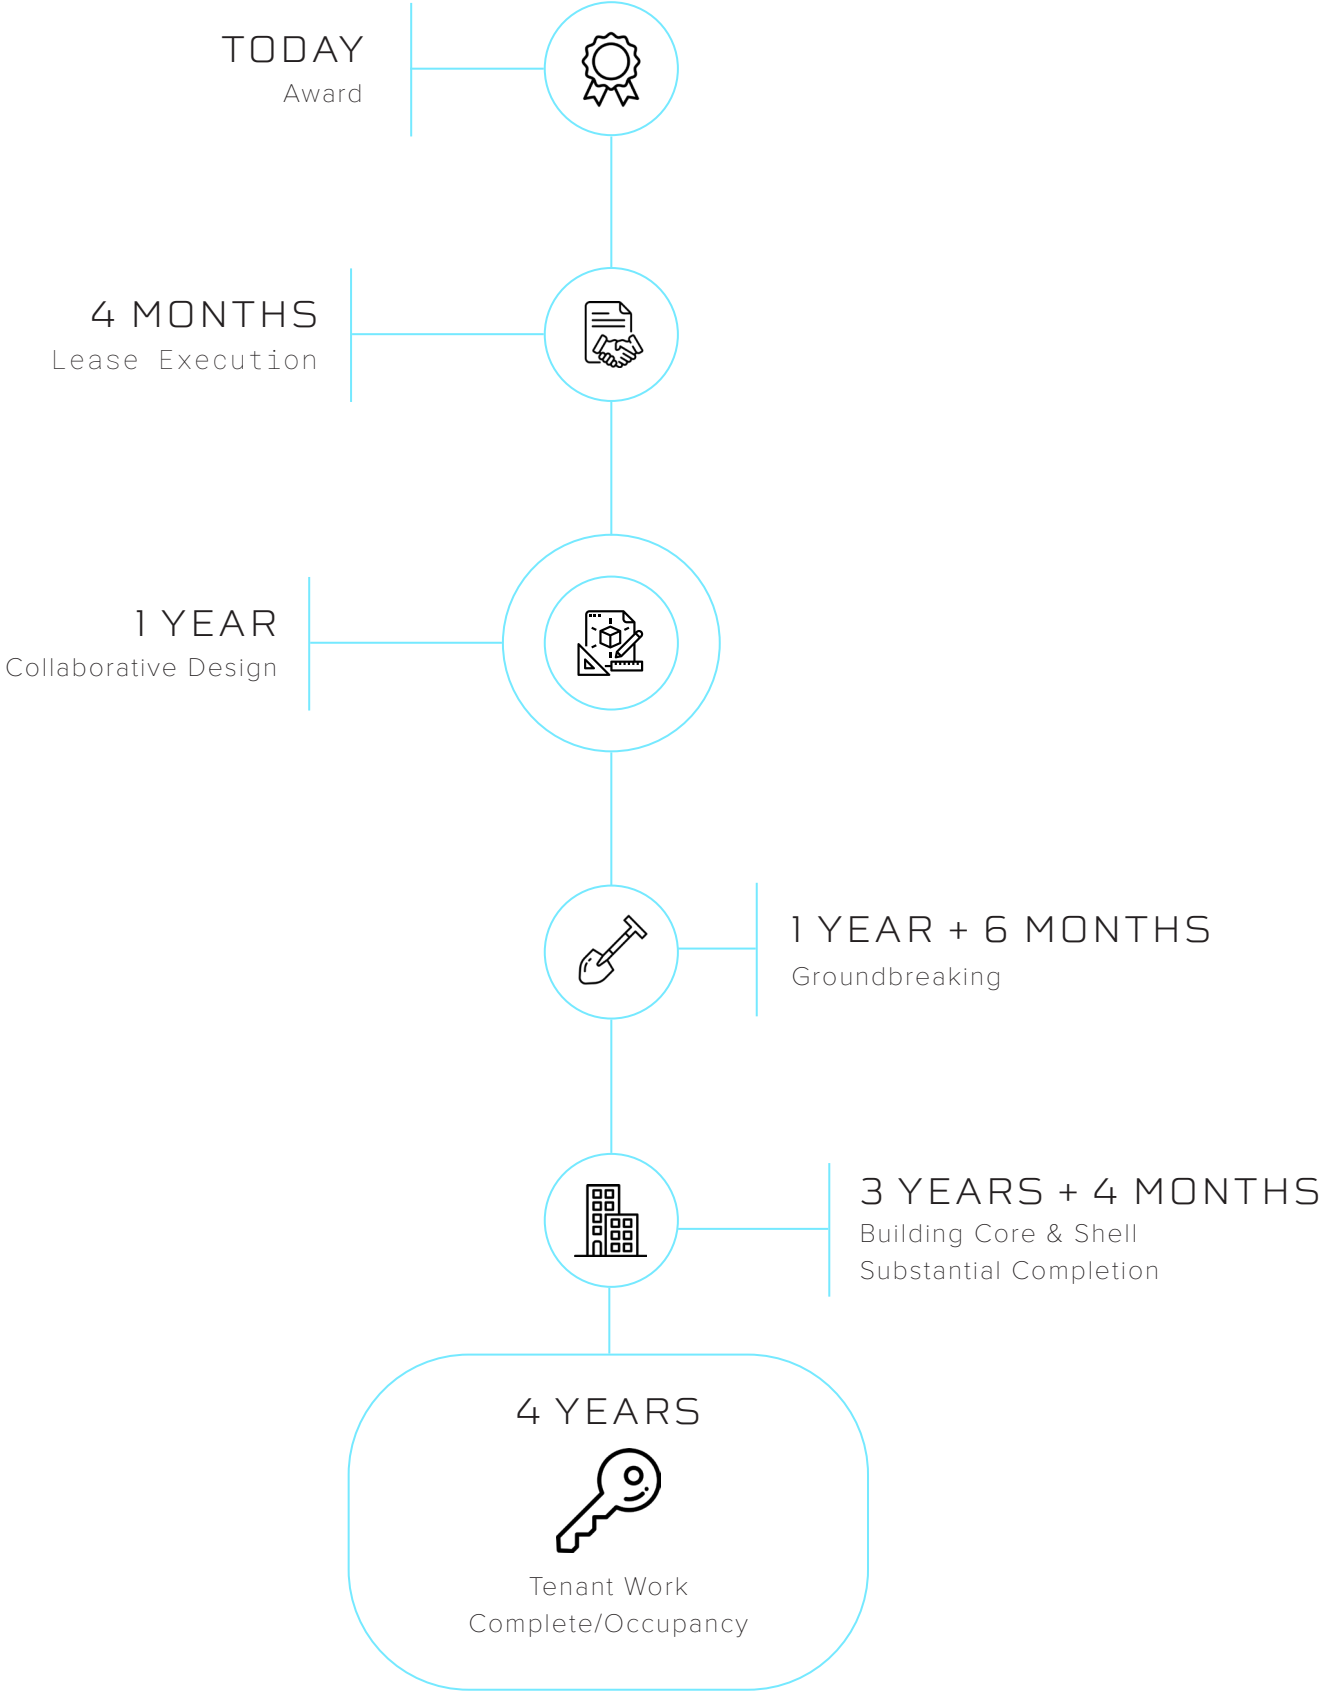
TODAY
Award

4 MONTHS
Lease Execution

1 YEAR
Collaborative Design

1 YEAR + 6 MONTHS
Groundbreaking

3 YEARS + 4 MONTHS
Building Core & Shell
Substantial Completion

4 YEARS

Tenant Work
Complete/Occupancy